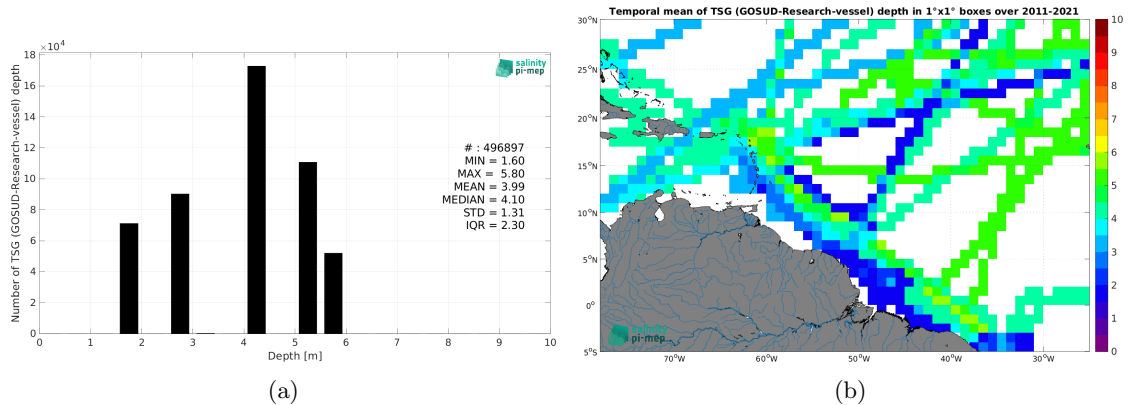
$\times10^4$

salinity pi-mep

Number of TSG (GOSUD-Research-vessel) depth

18
16
14
12
10
8
6
4
2
0

# : 496897
MIN = 1.60
MAX = 5.80
MEAN = 3.99
MEDIAN = 4.10
STD = 1.31
IQR = 2.30

0 1 2 3 4 5 6 7 8 9 10

Depth [m]

(a)

Temporal mean of TSG (GOSUD-Research-vessel) depth in 1°x1° boxes over 2011-2021

30°N
25°N
20°N
15°N
10°N
5°N
0°
5°S

70°W 60°W 50°W 40°W 30°W

salinity pi-mep

10
9
8
7
6
5
4
3
2
1
0

(b)